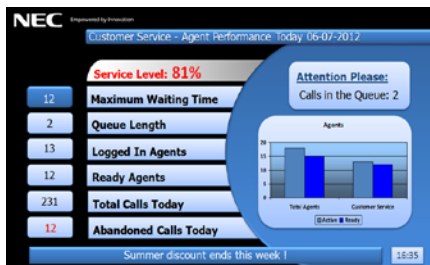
NEC Empowered by Innovation

Customer Service - Agent Performance Today 06-07-2012

Service Level: 81%

Attention Please:
Calls in the Queue: 2

12 Maximum Waiting Time
2 Queue Length
13 Logged In Agents
12 Ready Agents
231 Total Calls Today
12 Abandoned Calls Today

Agents
20
15
10
5
0
Total Agents
Customer Service
Active Ready

Summer discount ends this week !
16:35